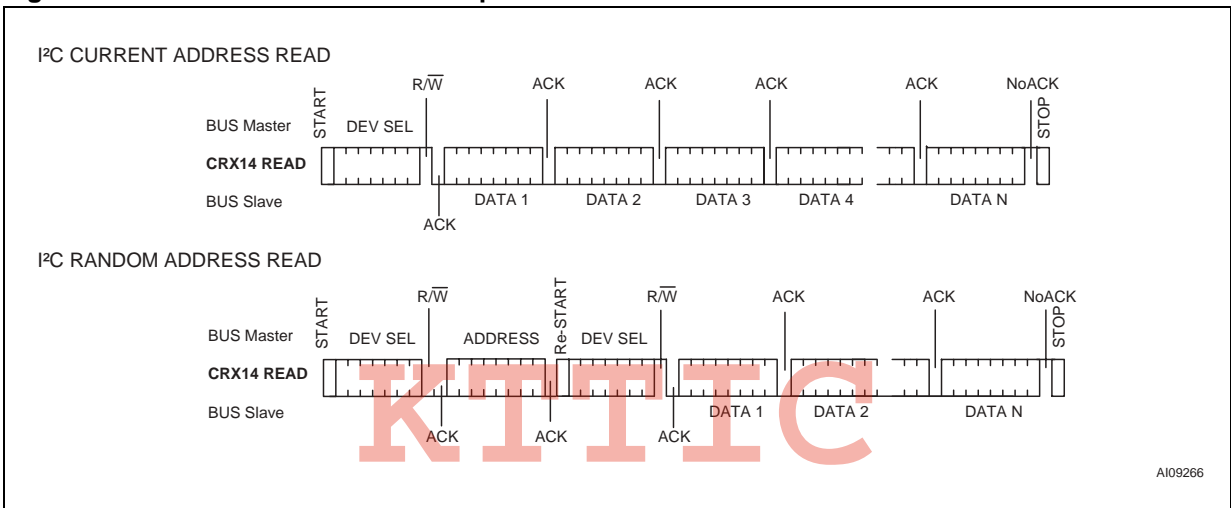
I²C CURRENT ADDRESS READ

START
R/$\overline{W}$
ACK
ACK
ACK
ACK
NoACK
BUS Master
DEV SEL
STOP
CRX14 READ
BUS Slave
DATA 1
DATA 2
DATA 3
DATA 4
DATA N
ACK

I²C RANDOM ADDRESS READ

START
R/$\overline{W}$
Re-START
R/$\overline{W}$
ACK
ACK
NoACK
BUS Master
DEV SEL
ADDRESS
DEV SEL
STOP
CRX14 READ
BUS Slave
DATA 1
DATA 2
DATA N
ACK
ACK
ACK

KTTIC

AI09266